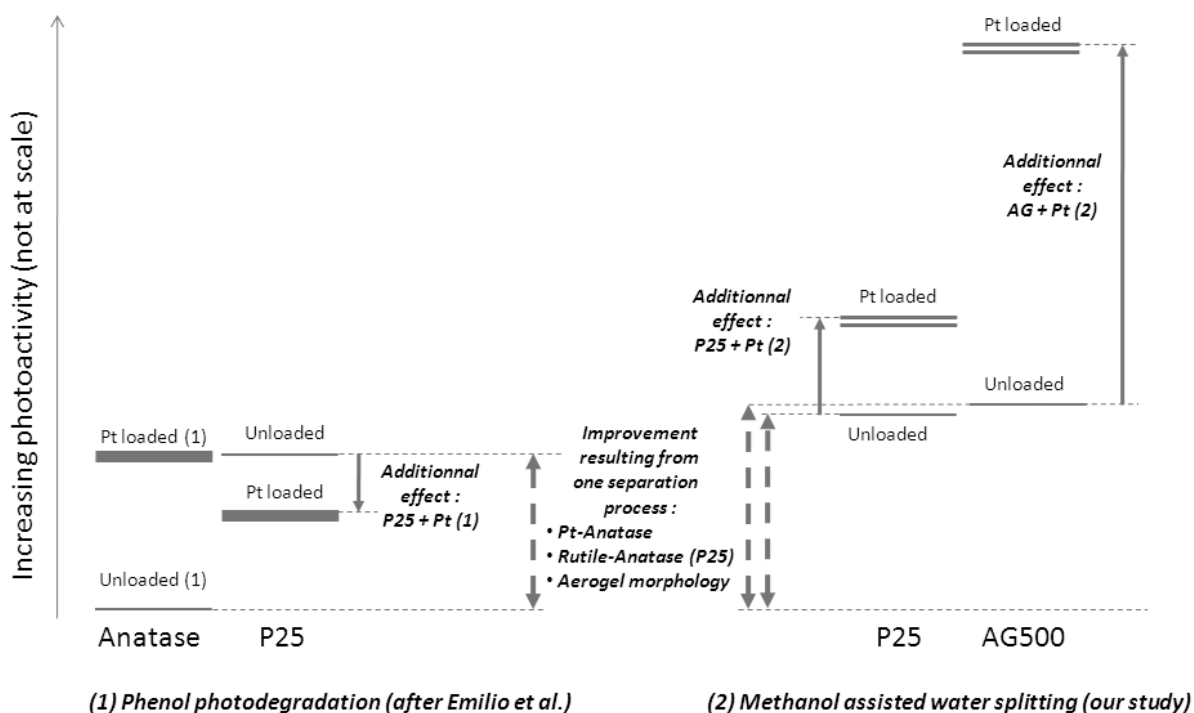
Increasing photoactivity (not at scale)

Pt loaded

Additionnal effect : AG + Pt (2)

Additionnal effect : P25 + Pt (2)

Pt loaded

Unloaded

Unloaded

Pt loaded (1)

Unloaded

Pt loaded

Additionnal effect : P25 + Pt (1)

Improvement resulting from one separation process :
• Pt-Anatase
• Rutile-Anatase (P25)
• Aerogel morphology

Unloaded (1)

Anatase P25

P25 AG500

(1) Phenol photodegradation (after Emilio et al.)

(2) Methanol assisted water splitting (our study)